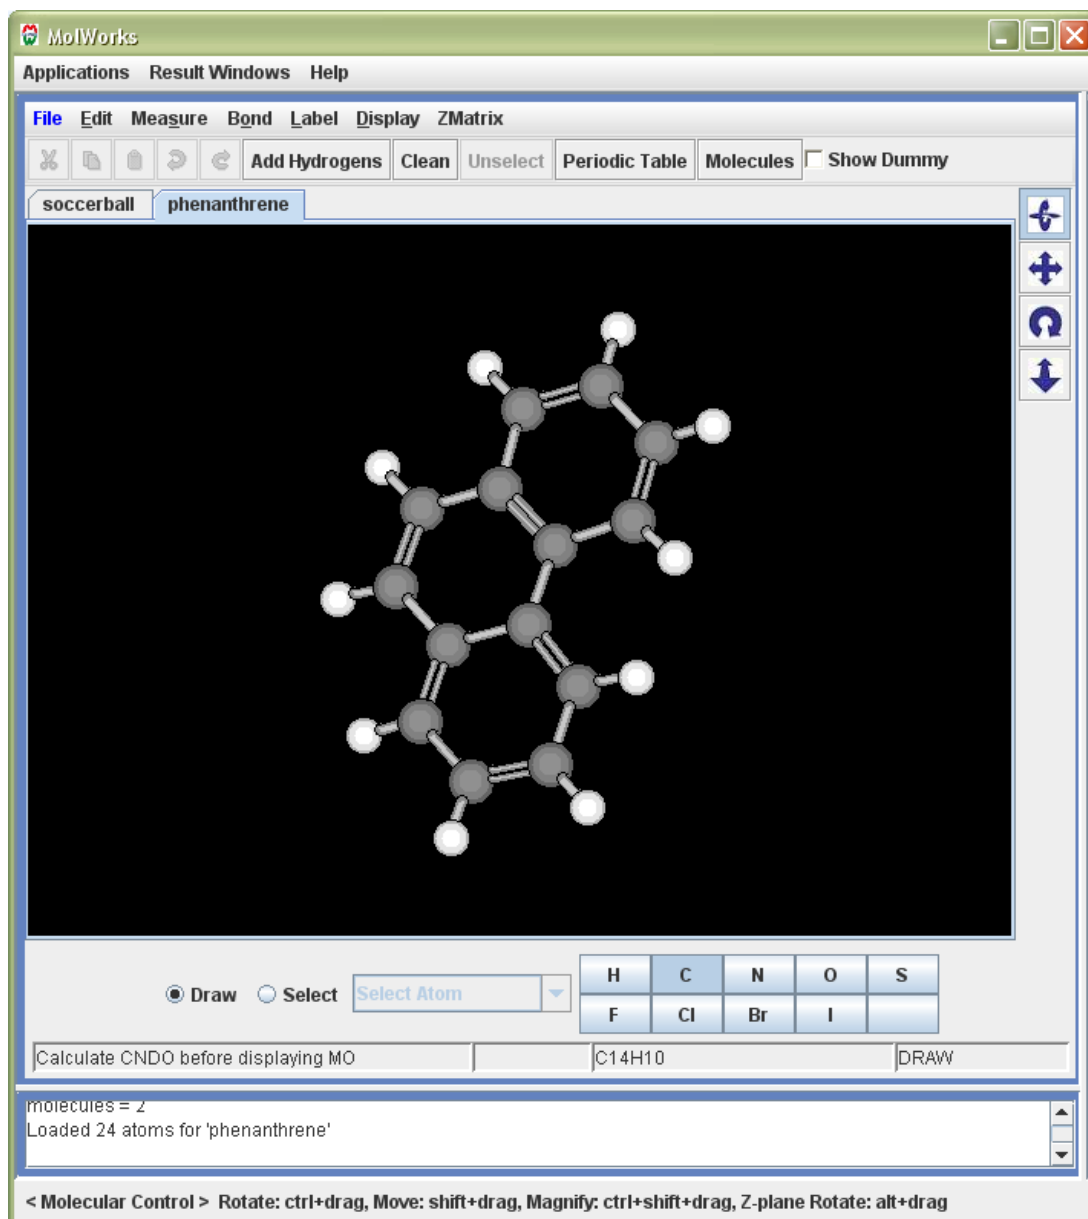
MolWorks

Applications Result Windows Help

File Edit Measure Bond Label Display ZMatrix

Add Hydrogens Clean Unselect Periodic Table Molecules Show Dummy

soccerball phenanthrene

Draw Select Select Atom

| H | C | N | O | S |
|---|---|---|---|---|
| F | Cl | Br | I | |

Calculate CNDO before displaying MO C14H10 DRAW

molecules = 2
Loaded 24 atoms for 'phenanthrene'

< Molecular Control > Rotate: ctrl+drag, Move: shift+drag, Magnify: ctrl+shift+drag, Z-plane Rotate: alt+drag